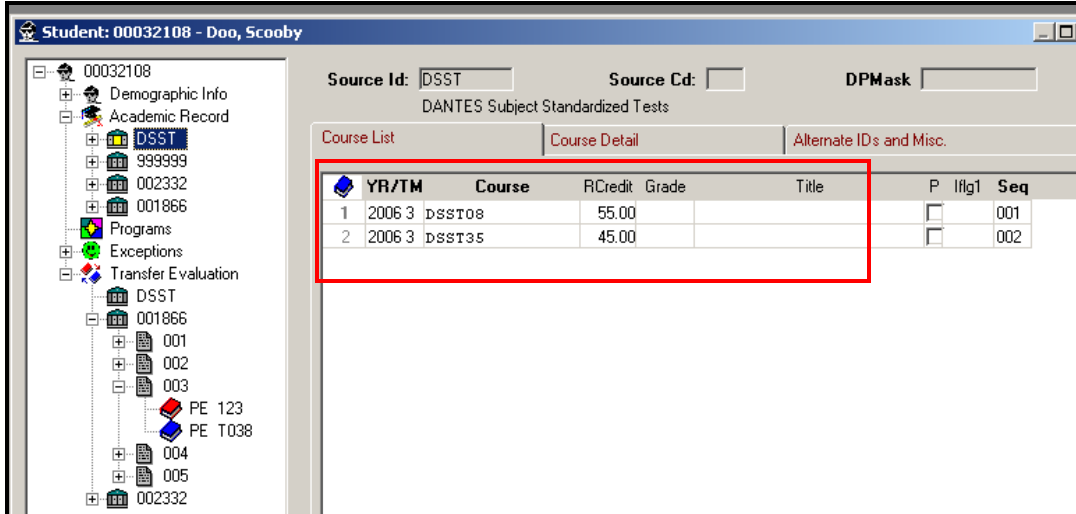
Student: 00032108 - Doo, Scooby

00032108
Demographic Info
Academic Record
DSST
999999
002332
001866
Programs
Exceptions
Transfer Evaluation
DSST
001866
001
002
003
PE 123
PE T038
004
005
002332

Source Id: DSST
Source Cd:
DPMask
DANTES Subject Standardized Tests

Course List
Course Detail
Alternate IDs and Misc.

| | YR/TM | Course | RCredit | Grade | Title | P | Iflg1 | Seq |
|---|---|---|---|---|---|---|---|---|
| 1 | 2006 3 | DSST08 | 55.00 | | | | | 001 |
| 2 | 2006 3 | DSST35 | 45.00 | | | | | 002 |